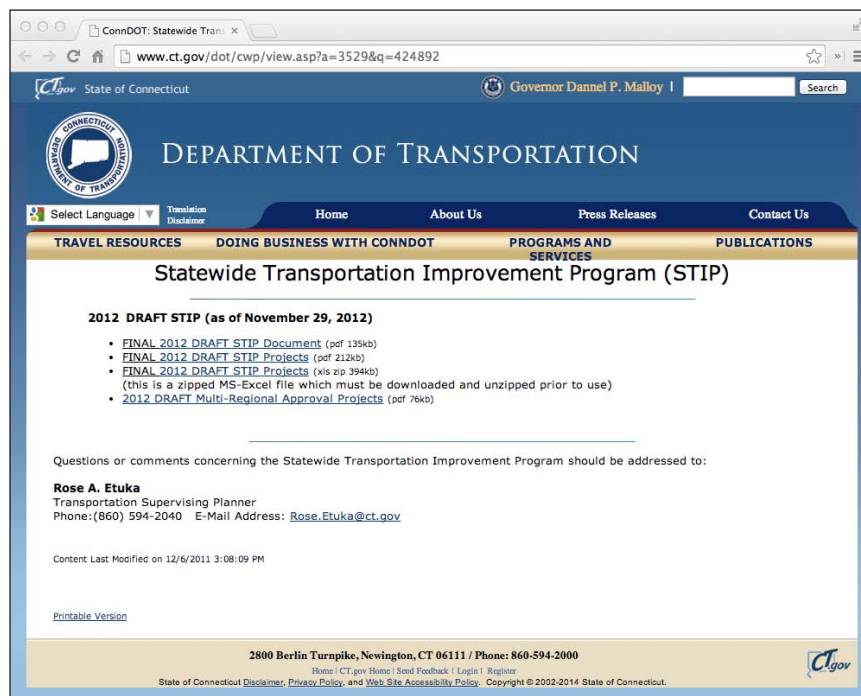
ConnDOT: Statewide Trans ×

www.ct.gov/dot/cwp/view.asp?a=3529&q=424892

CT.gov State of Connecticut

Governor Dannel P. Malloy |

Search

CONNECTICUT DEPARTMENT OF TRANSPORTATION

DEPARTMENT OF TRANSPORTATION

Select Language

Translation Disclaimer

Home

About Us

Press Releases

Contact Us

TRAVEL RESOURCES

DOING BUSINESS WITH CONNDOT

PROGRAMS AND SERVICES

PUBLICATIONS

Statewide Transportation Improvement Program (STIP)

2012 DRAFT STIP (as of November 29, 2012)

- FINAL 2012 DRAFT STIP Document (pdf 135kb)
- FINAL 2012 DRAFT STIP Projects (pdf 212kb)
- FINAL 2012 DRAFT STIP Projects (xls zip 394kb)
(this is a zipped MS-Excel file which must be downloaded and unzipped prior to use)
- 2012 DRAFT Multi-Regional Approval Projects (pdf 76kb)

Questions or comments concerning the Statewide Transportation Improvement Program should be addressed to:

Rose A. Etuka
Transportation Supervising Planner
Phone:(860) 594-2040 E-Mail Address: Rose.Etuka@ct.gov

Content Last Modified on 12/6/2011 3:08:09 PM

Printable Version

2800 Berlin Turnpike, Newington, CT 06111 / Phone: 860-594-2000

Home | CT.gov Home | Send Feedback | Login | Register

State of Connecticut Disclaimer, Privacy Policy, and Web Site Accessibility Policy. Copyright © 2002-2014 State of Connecticut.

CT.gov